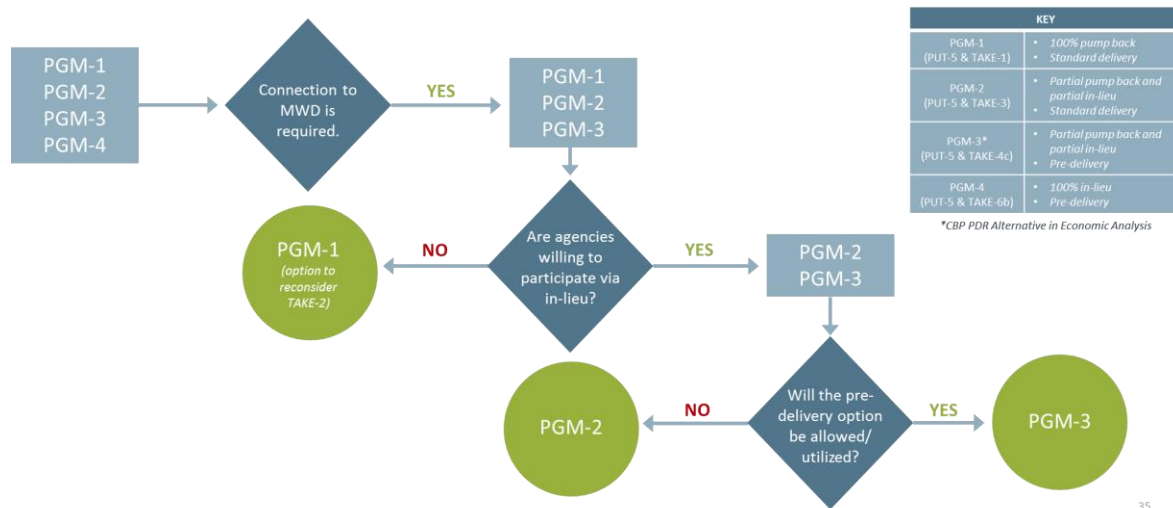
PGM-1
PGM-2
PGM-3
PGM-4

Connection to MWD is required.

YES

PGM-1
PGM-2
PGM-3

| KEY | |
|---|---|
| PGM-1 (PUT-5 & TAKE-1) | • 100% pump back • Standard delivery |
| PGM-2 (PUT-5 & TAKE-3) | • Partial pump back and partial in-lieu • Standard delivery |
| PGM-3* (PUT-5 & TAKE-4c) | • Partial pump back and partial in-lieu • Pre-delivery |
| PGM-4 (PUT-5 & TAKE-6b) | • 100% in-lieu • Pre-delivery |

*CBP PDR Alternative in Economic Analysis

PGM-1 (option to reconsider TAKE-2)

NO

Are agencies willing to participate via in-lieu?

YES

PGM-2
PGM-3

PGM-2

NO

Will the pre-delivery option be allowed/ utilized?

YES

PGM-3

35